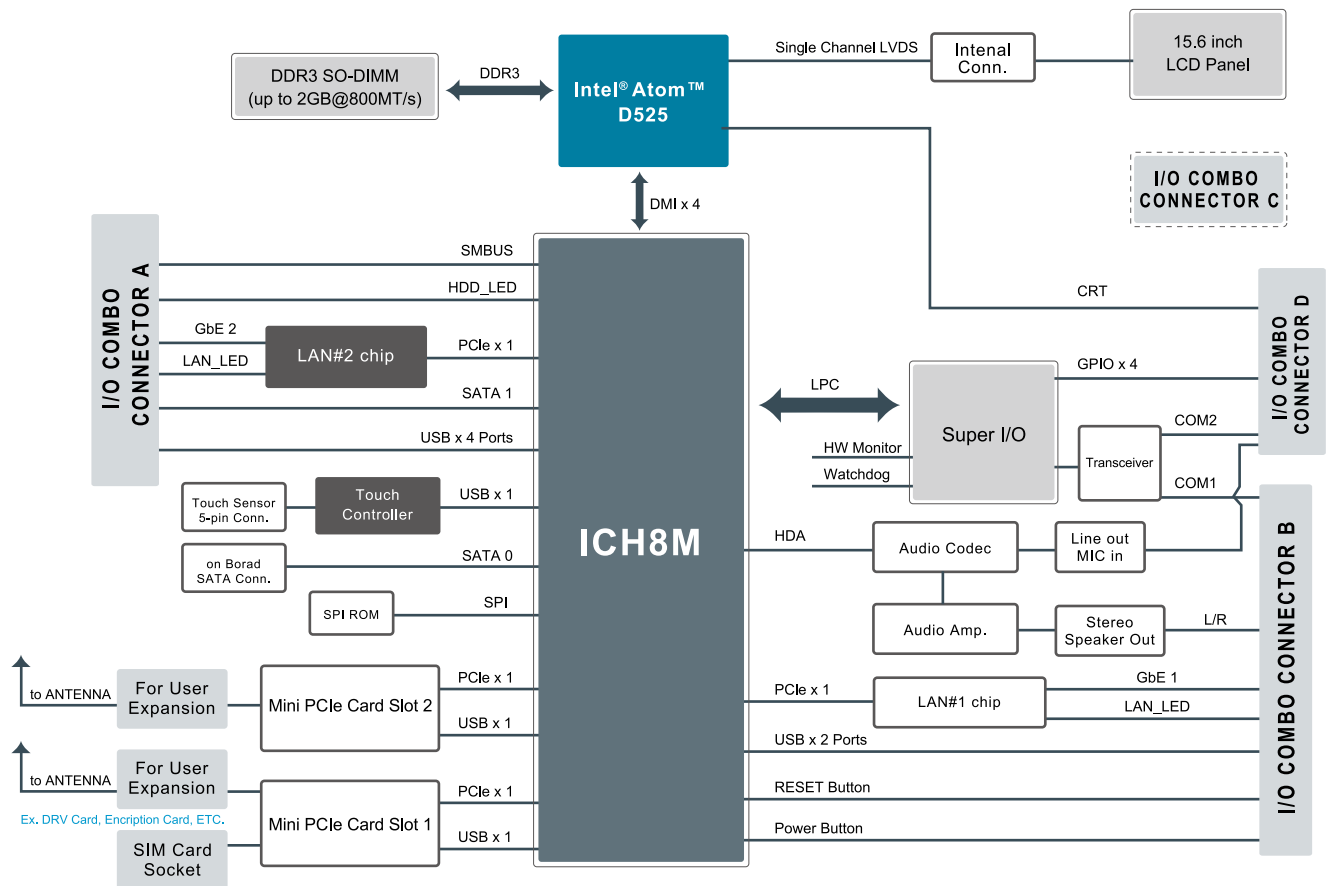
DDR3 SO-DIMM
(up to 2GB@800MT/s)

DDR3

Intel® Atom™
D525

Single Channel LVDS

Intenal
Conn.

15.6 inch
LCD Panel

I/O COMBO
CONNECTOR C

DMI x 4

I/O COMBO
CONNECTOR A

SMBUS

HDD_LED

GbE 2

LAN_LED

LAN#2 chip

PCIe x 1

SATA 1

USB x 4 Ports

Touch Sensor
5-pin Conn.

Touch
Controller

USB x 1

on Borad
SATA Conn.

SATA 0

SPI ROM

SPI

ICH8M

CRT

I/O COMBO
CONNECTOR D

LPC

Super I/O

GPIO x 4

HW Monitor

Watchdog

Transceiver

COM2

COM1

HDA

Audio Codec

Line out
MIC in

Audio Amp.

Stereo
Speaker Out

L/R

I/O COMBO CONNECTOR B

to ANTENNA

For User
Expansion

Mini PCIe Card Slot 2

PCIe x 1

USB x 1

to ANTENNA

For User
Expansion

Ex. DRV Card, Encription Card, ETC.

Mini PCIe Card Slot 1

PCIe x 1

USB x 1

SIM Card
Socket

PCIe x 1

LAN#1 chip

GbE 1

LAN_LED

USB x 2 Ports

RESET Button

Power Button